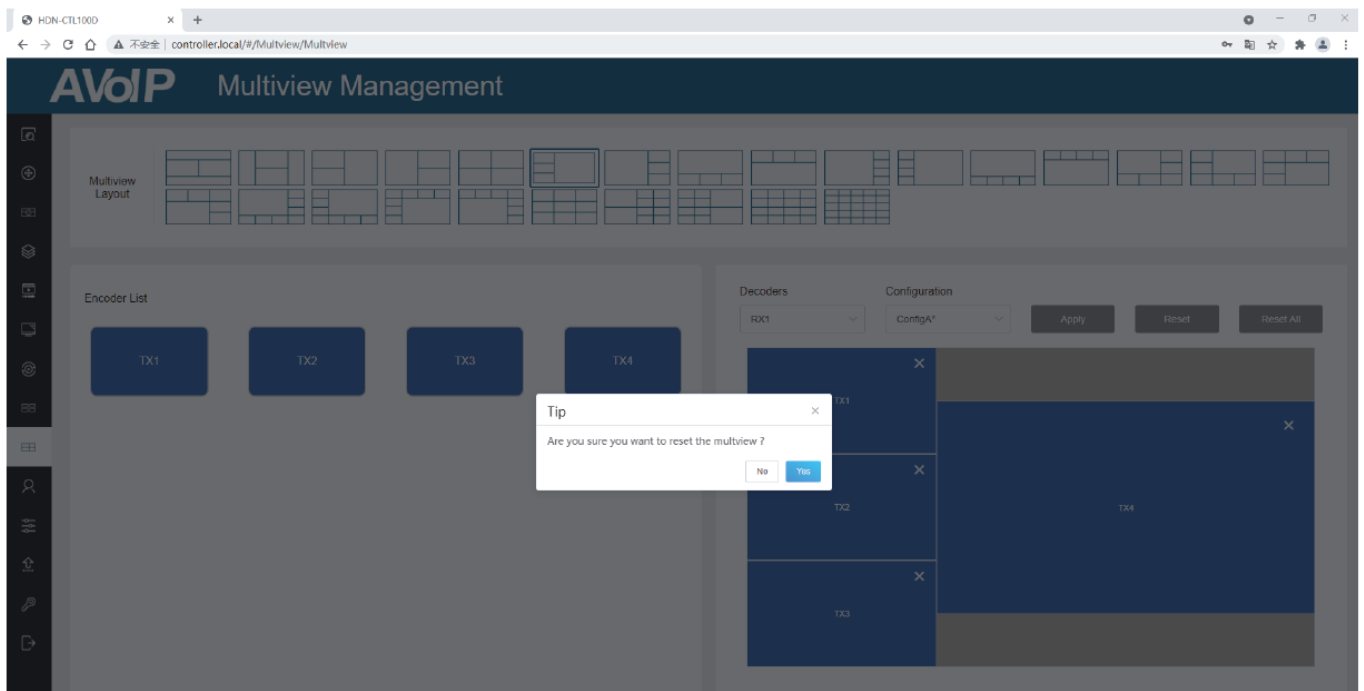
HDN-CTL100D ×

不安全 | controller.local/#/Multview/Multview

AVoIP Multiview Management

Multiview Layout

Encoder List

TX1

TX2

TX3

TX4

Decoders

Configuration

RX1

ConfigA*

Apply

Reset

Reset All

TX1

TX2

TX3

TX4

Tip

Are you sure you want to reset the multview ?

No

Yes